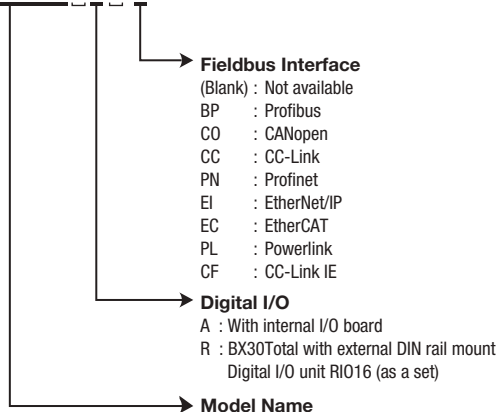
Fieldbus Interface
(Blank) : Not available
BP : Profibus
CO : CANopen
CC : CC-Link
PN : Profinet
EI : EtherNet/IP
EC : EtherCAT
PL : Powerlink
CF : CC-Link IE

Digital I/O
A : With internal I/O board
R : BX30Total with external DIN rail mount Digital I/O unit RIO16 (as a set)

Model Name